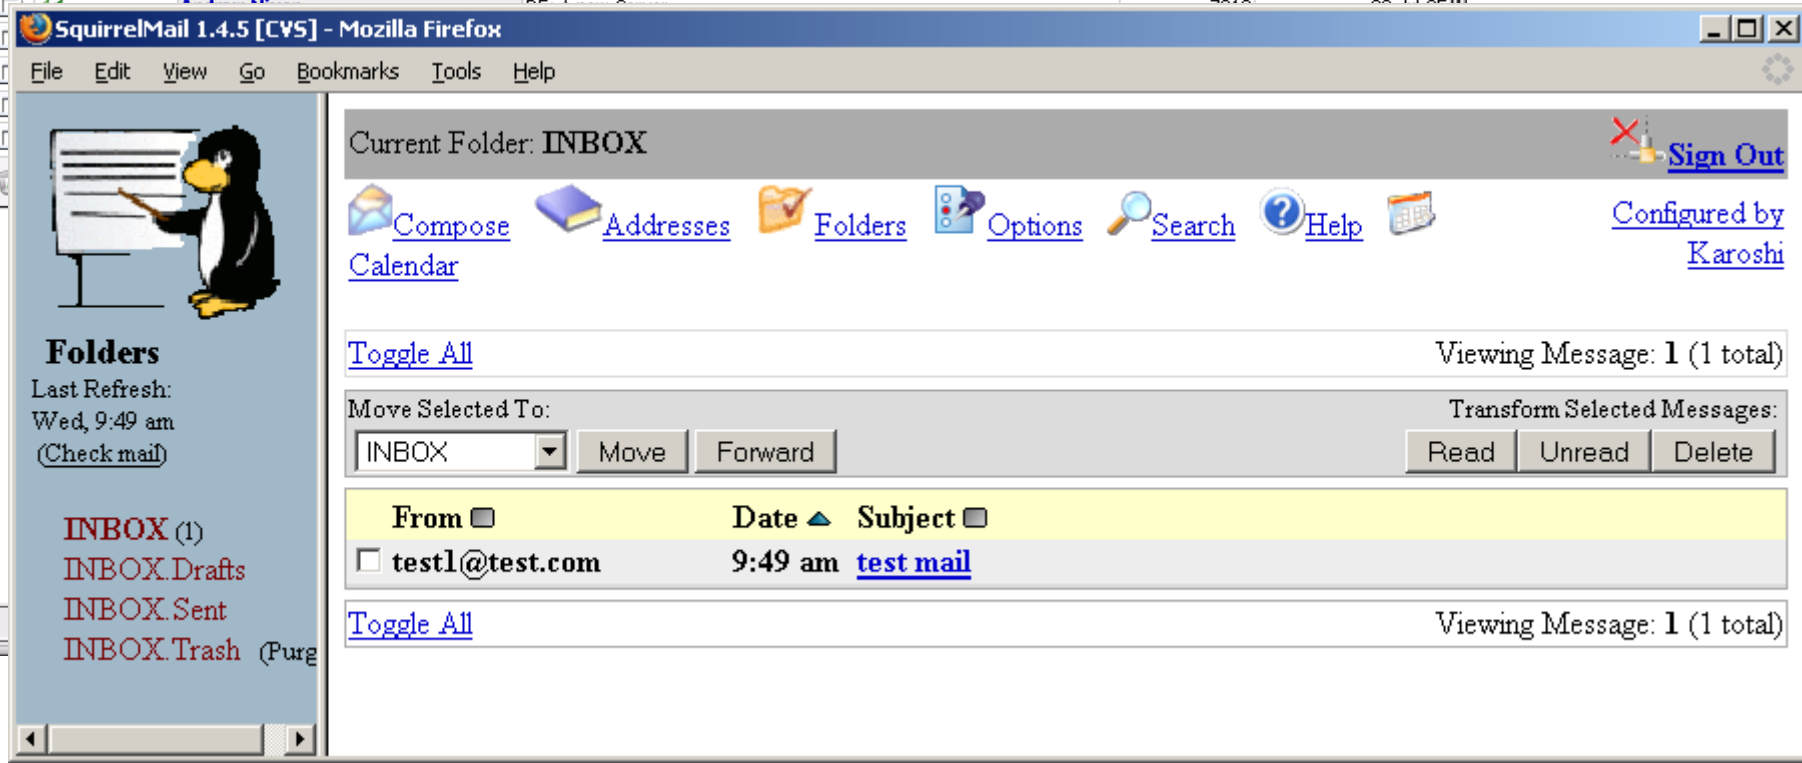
SquirrelMail 1.4.5 [CVS] - Mozilla Firefox

File Edit View Go Bookmarks Tools Help

Folders
Last Refresh:
Wed, 9:49 am
(Check mail)

INBOX (1)
INBOX.Drafts
INBOX.Sent
INBOX.Trash (Purg

Current Folder: INBOX

Sign Out

Compose Addresses Folders Options Search Help Calendar

Configured by Karoshi

Toggle All
Viewing Message: 1 (1 total)

Move Selected To:
INBOX
Move Forward

Transform Selected Messages:
Read Unread Delete

| From | Date | Subject |
|---|---|---|
| test1@test.com | 9:49 am | test mail |

Toggle All
Viewing Message: 1 (1 total)